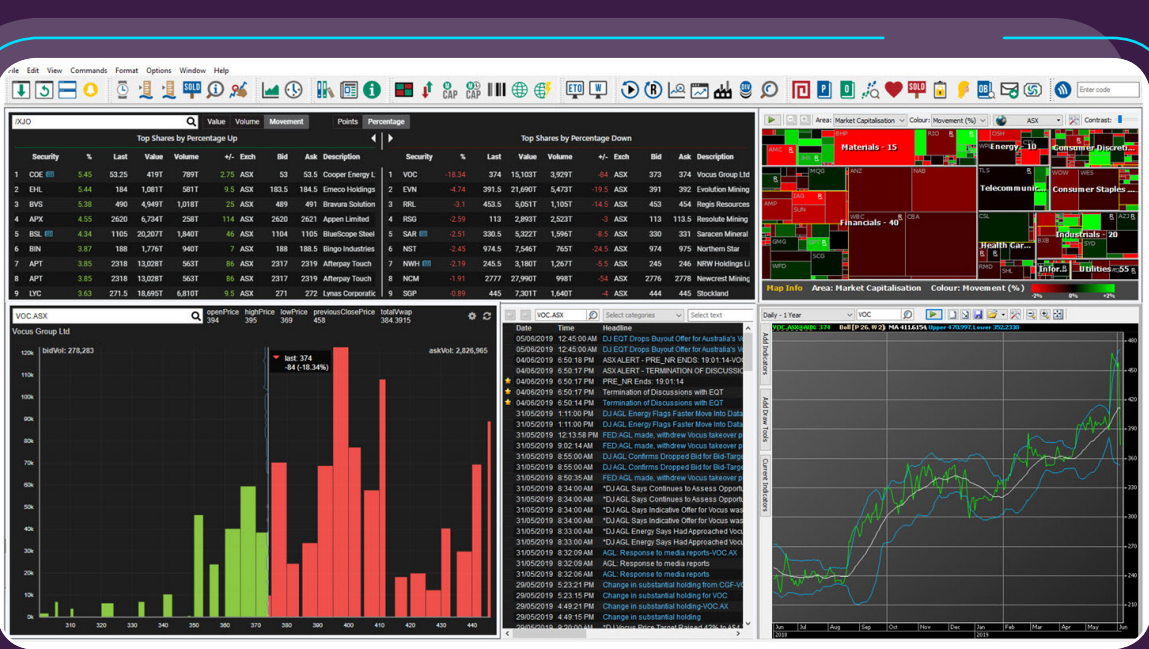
File Edit View Commands Format Options Window Help

SOLD CAP CAP ETO W SOLD P D DB Enter code

/XJO Value Volume Movement Points Percentage

Top Shares by Percentage Up

| | Security | % | Last | Value | Volume | +/- | Exch | Bid | Ask | Description |
|---|---|---|---|---|---|---|---|---|---|---|
| 1 | COE | 5.45 | 53.25 | 419T | 789T | 2.75 | ASX | 53 | 53.5 | Cooper Energy L |
| 2 | EHL | 5.44 | 184 | 1,081T | 581T | 9.5 | ASX | 183.5 | 184.5 | Emeco Holdings |
| 3 | BVS | 5.38 | 490 | 4,949T | 1,018T | 25 | ASX | 489 | 491 | Bravura Solution |
| 4 | APX | 4.55 | 2620 | 6,734T | 258T | 114 | ASX | 2620 | 2621 | Appen Limited |
| 5 | BSL | 4.34 | 1105 | 20,207T | 1,840T | 46 | ASX | 1104 | 1105 | BlueScope Steel |
| 6 | BIN | 3.87 | 188 | 1,776T | 947T | 7 | ASX | 188 | 188.5 | Bingo Industries |
| 7 | APT | 3.85 | 2318 | 13,028T | 563T | 86 | ASX | 2317 | 2319 | Afterpay Touch |
| 8 | APT | 3.85 | 2318 | 13,028T | 563T | 86 | ASX | 2317 | 2319 | Afterpay Touch |
| 9 | LYC | 3.63 | 271.5 | 18,695T | 6,810T | 9.5 | ASX | 271 | 272 | Lynas Corporatic |

Top Shares by Percentage Down

| | Security | % | Last | Value | Volume | +/- | Exch | Bid | Ask | Description |
|---|---|---|---|---|---|---|---|---|---|---|
| 1 | VOC | -18.34 | 374 | 15,103T | 3,929T | -84 | ASX | 373 | 374 | Vocus Group Ltd |
| 2 | EVN | -4.74 | 391.5 | 21,690T | 5,473T | -19.5 | ASX | 391 | 392 | Evolution Mining |
| 3 | RRL | -3.1 | 453.5 | 5,051T | 1,105T | -14.5 | ASX | 453 | 455 | Regis Resources |
| 4 | RSG | -2.59 | 113 | 2,893T | 2,523T | -3 | ASX | 113 | 113.5 | Resolute Mining |
| 5 | SAR | -2.51 | 330.5 | 5,322T | 1,596T | -8.5 | ASX | 330 | 331 | Saracen Mineral |
| 6 | NST | -2.45 | 974.5 | 7,546T | 765T | -24.5 | ASX | 974 | 975 | Northern Star |
| 7 | NWH | -2.19 | 245.5 | 3,180T | 1,267T | -5.5 | ASX | 245 | 246 | NRW Holdings Li |
| 8 | NCM | -1.91 | 2777 | 27,990T | 998T | -54 | ASX | 2776 | 2778 | Newcrest Mining |
| 9 | SGP | -0.89 | 445 | 7,301T | 1,640T | -4 | ASX | 444 | 445 | Stockland |

Area: Market Capitalisation Colour: Movement (%) ASX Contrast:

Materials - 15 Energy - 10 Consumer Discret... Telecommunic... Consumer Staples ... Financials - 40 Health Car... Industrials - 20 Infor.. Utilities - 55 BHP RIO OSH WOW WES MQG ANZ NAB TLS AMP SUN WBC CBA CSL AZJ SYD BXB CMB SCG RMD SHL WFD

Map Info Area: Market Capitalisation Colour: Movement (%) -2% 0% +2%

VOC.ASX openPrice 394 highPrice 395 lowPrice 369 previousClosePrice 458 totalVwap 384.3915

Vocus Group Ltd

bidVol: 278,283 askVol: 2,826,965

last: 374 -84 (-18.34%)

120k 110k 100k 90k 80k 70k 60k 50k 40k 30k 20k 10k 0k

310 320 330 340 350 360 370 380 390 400 410 420 430 440

VOC.ASX Select categories Select text

| Date | Time | Headline |
|---|---|---|
| 05/06/2019 | 12:45:00 AM | DJ EQT Drops Buyout Offer for Australia's V |
| 05/06/2019 | 12:45:00 AM | DJ EQT Drops Buyout Offer for Australia's V |
| 04/06/2019 | 6:50:18 PM | ASXALERT - PRE_NR ENDS: 19:01:14-VO |
| 04/06/2019 | 6:50:17 PM | ASXALERT - TERMINATION OF DISCUSSI |
| 04/06/2019 | 6:50:17 PM | PRE_NR Ends: 19:01:14 |
| 04/06/2019 | 6:50:17 PM | Termination of Discussions with EQT |
| 04/06/2019 | 6:50:14 PM | Termination of Discussions with EQT |
| 31/05/2019 | 1:11:00 PM | DJ AGL Energy Flags Faster Move Into Data |
| 31/05/2019 | 1:11:00 PM | DJ AGL Energy Flags Faster Move Into Data |
| 31/05/2019 | 12:13:58 PM | FED:AGL made, withdrew Vocus takeover p |
| 31/05/2019 | 9:02:14 AM | FED:AGL made, withdrew Vocus takeover p |
| 31/05/2019 | 8:55:00 AM | DJ AGL Confirms Dropped Bid for Bid-Targ |
| 31/05/2019 | 8:55:00 AM | DJ AGL Confirms Dropped Bid for Bid-Targ |
| 31/05/2019 | 8:50:35 AM | FED:AGL made, withdrew Vocus takeover p |
| 31/05/2019 | 8:34:00 AM | *DJ AGL Says Continues to Assess Opport |
| 31/05/2019 | 8:34:00 AM | *DJ AGL Says Continues to Assess Opport |
| 31/05/2019 | 8:34:00 AM | *DJ AGL Says Indicative Offer for Vocus was |
| 31/05/2019 | 8:34:00 AM | *DJ AGL Says Indicative Offer for Vocus was |
| 31/05/2019 | 8:33:00 AM | *DJ AGL Energy Says Had Approached Voc |
| 31/05/2019 | 8:33:00 AM | *DJ AGL Energy Says Had Approached Voc |
| 31/05/2019 | 8:32:09 AM | AGL: Response to media reports-VOC.AX |
| 31/05/2019 | 8:32:06 AM | AGL: Response to media reports |
| 31/05/2019 | 8:32:06 AM | AGL: Response to media reports |
| 29/05/2019 | 5:23:21 PM | Change in substantial holding from CGF-V |
| 29/05/2019 | 5:23:15 PM | Change in substantial holding for VOC |
| 29/05/2019 | 4:49:21 PM | Change in substantial holding-VOC.AX |
| 29/05/2019 | 4:49:15 PM | Change in substantial holding |

Add Indicators Add Draw Tools Current Indicators

Daily - 1 Year VOC

VOC.ASX(Daily) 374 Boll [P 26, W 2] Mid 411.6154 Upper 470.997 Lower 352.2338

480 450 420 390 360 330 300 270 240 210

Jun 2018 Jul Aug Sep Oct Nov Dec Jan 2019 Feb Mar Apr May Jun